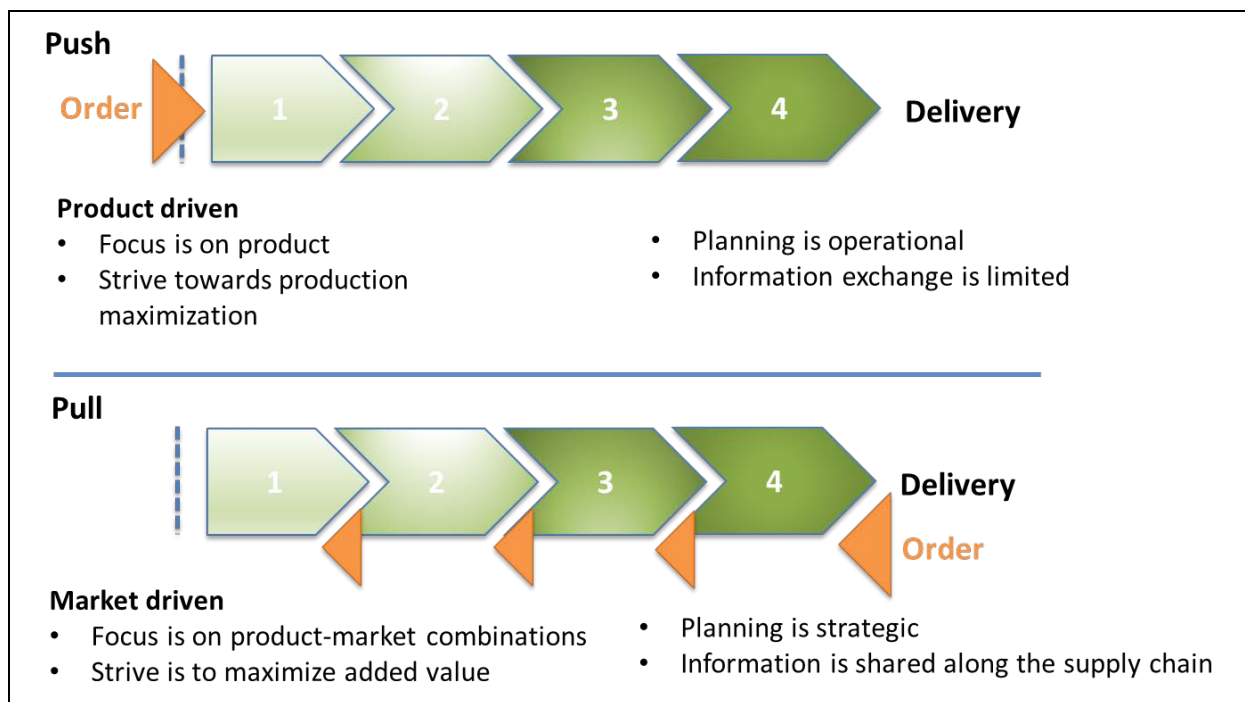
Push

Order

1

2

3

4

Delivery

Product driven

- Focus is on product
- Strive towards production maximization

- Planning is operational
- Information exchange is limited

Pull

1

2

3

4

Delivery

Order

Market driven

- Focus is on product-market combinations
- Strive is to maximize added value

- Planning is strategic
- Information is shared along the supply chain